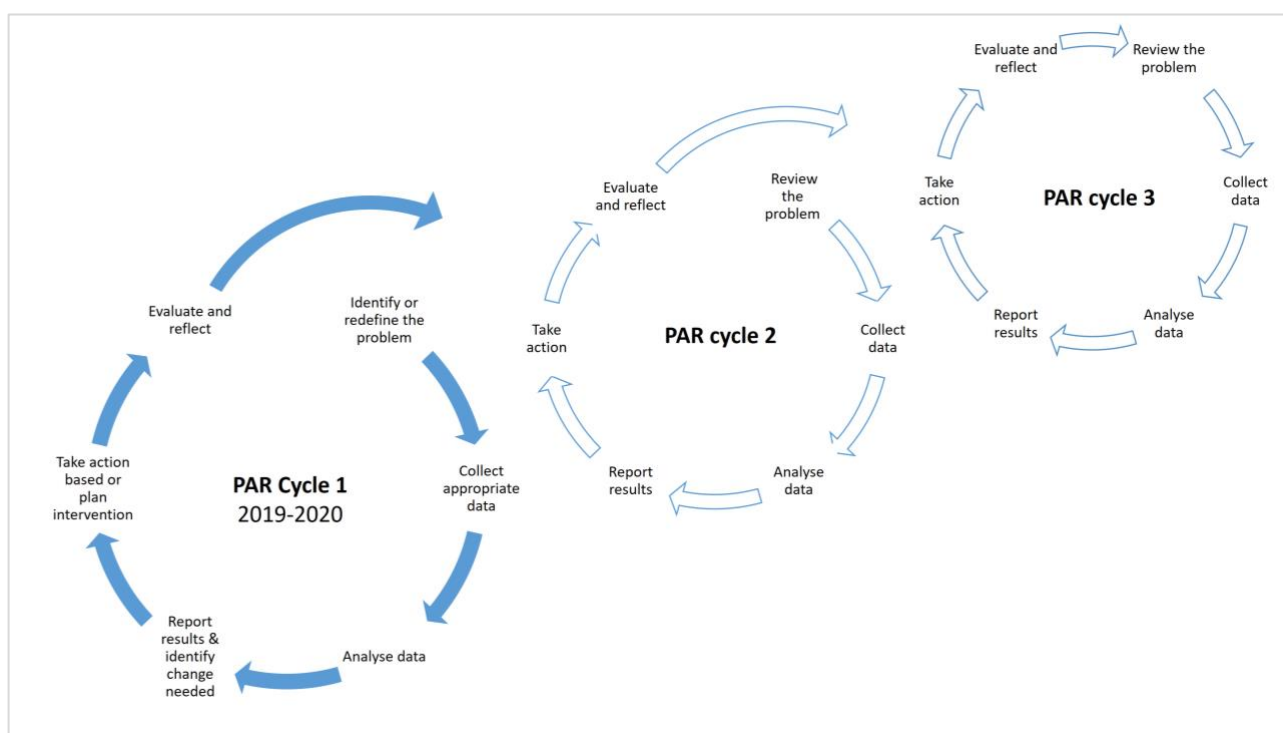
Evaluate and reflect

Review the problem

Take action

PAR cycle 3

Collect data

Report results

Analyse data

Evaluate and reflect

Review the problem

Take action

PAR cycle 2

Collect data

Report results

Analyse data

Evaluate and reflect

Identify or redefine the problem

Take action based or plan intervention

PAR Cycle 1
2019-2020

Collect appropriate data

Report results & identify change needed

Analyse data